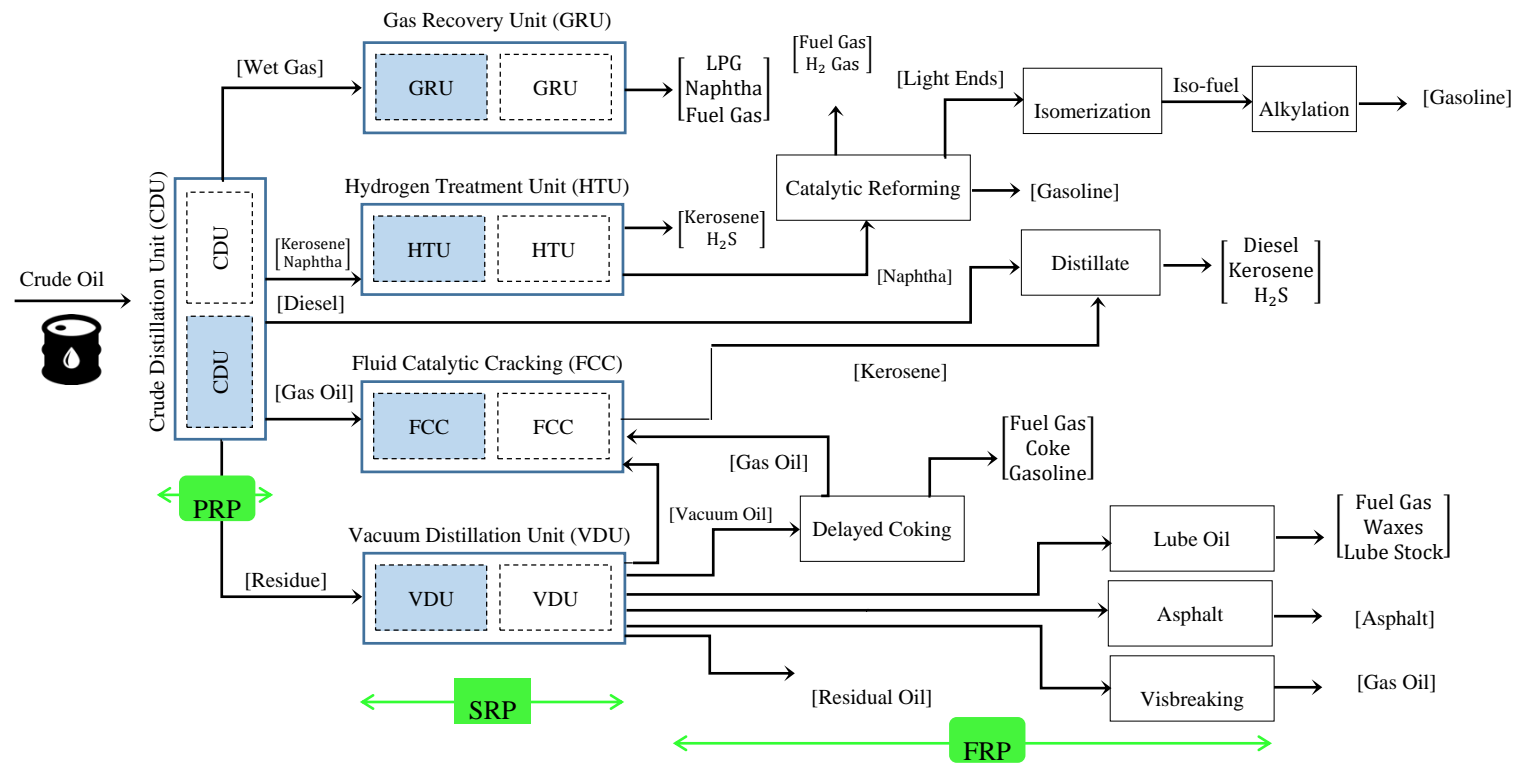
Gas Recovery Unit (GRU)

[Wet Gas]

GRU GRU

$\begin{bmatrix} \text{LPG} \\ \text{Naphtha} \\ \text{Fuel Gas} \end{bmatrix}$

$\begin{bmatrix} \text{Fuel Gas} \\ H_2 \text{ Gas} \end{bmatrix}$

[Light Ends]

Isomerization

Iso-fuel

Alkylation

[Gasoline]

Catalytic Reforming

[Gasoline]

Hydrogen Treatment Unit (HTU)

$\begin{bmatrix} \text{Kerosene} \\ \text{Naphtha} \end{bmatrix}$

HTU HTU

$\begin{bmatrix} \text{Kerosene} \\ H_2S \end{bmatrix}$

[Naphtha]

Distillate

$\begin{bmatrix} \text{Diesel} \\ \text{Kerosene} \\ H_2S \end{bmatrix}$

Crude Oil

Crude Distillation Unit (CDU)

CDU

CDU

[Diesel]

[Kerosene]

Fluid Catalytic Cracking (FCC)

[Gas Oil]

FCC FCC

[Gas Oil]

$\begin{bmatrix} \text{Fuel Gas} \\ \text{Coke} \\ \text{Gasoline} \end{bmatrix}$

PRP

[Vacuum Oil]

Delayed Coking

Vacuum Distillation Unit (VDU)

Lube Oil

$\begin{bmatrix} \text{Fuel Gas} \\ \text{Waxes} \\ \text{Lube Stock} \end{bmatrix}$

[Residue]

VDU VDU

Asphalt

[Asphalt]

Visbreaking

[Gas Oil]

[Residual Oil]

SRP

FRP